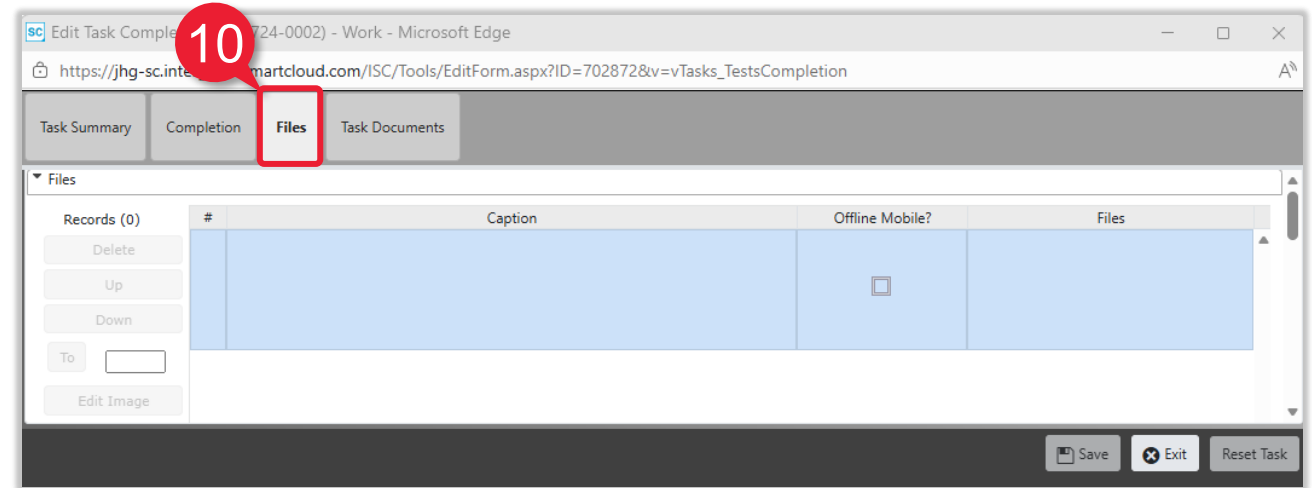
SC Edit Task Comple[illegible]724-0002) - Work - Microsoft Edge

https://jhg-sc.inte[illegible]martcloud.com/ISC/Tools/EditForm.aspx?ID=702872&v=vTasks_TestsCompletion

10

Task Summary | Completion | Files | Task Documents

Files

Records (0)

Delete

Up

Down

To

Edit Image

| # | Caption | Offline Mobile? | Files |
|---|---|---|---|
| | | | |

Save | Exit | Reset Task